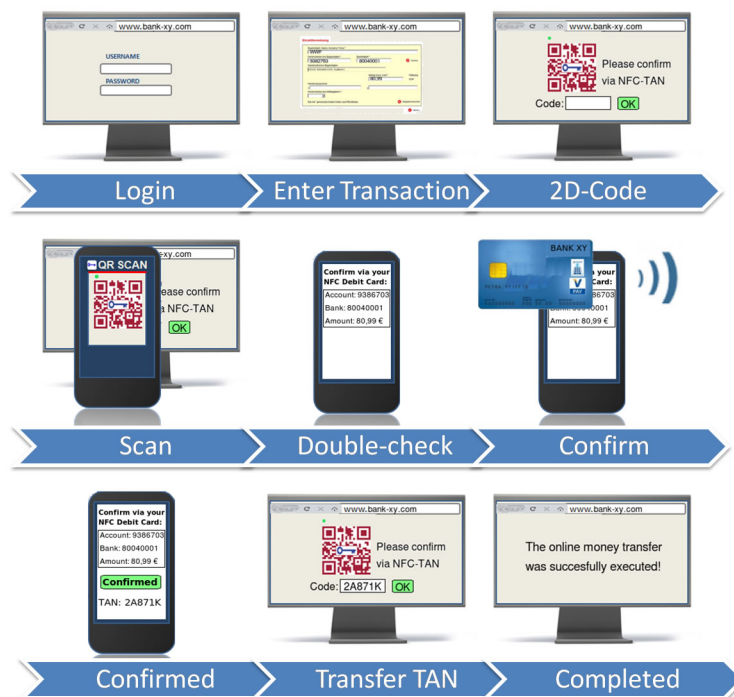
www.bank-xy.com

USERNAME

PASSWORD

www.bank-xy.com

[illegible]

9386703

80040001

80,99

www.bank-xy.com

Please confirm via NFC-TAN

Code:

OK

Login

Enter Transaction

2D-Code

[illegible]-xy.com

QR SCAN

lease confirm

a NFC-TAN

OK

Confirm via your NFC Debit Card:

Account: 9386703

Bank: 80040001

Amount: 80,99 €

BANK XY

Account: 9386703

Bank: 80040001

Amount: 80,99 €

Scan

Double-check

Confirm

Confirm via your NFC Debit Card:

Account: 9386703

Bank: 80040001

Amount: 80,99 €

Confirmed

TAN: 2A871K

www.bank-xy.com

Please confirm via NFC-TAN

Code: 2A871K

OK

www.bank-xy.com

The online money transfer was succesfully executed!

Confirmed

Transfer TAN

Completed